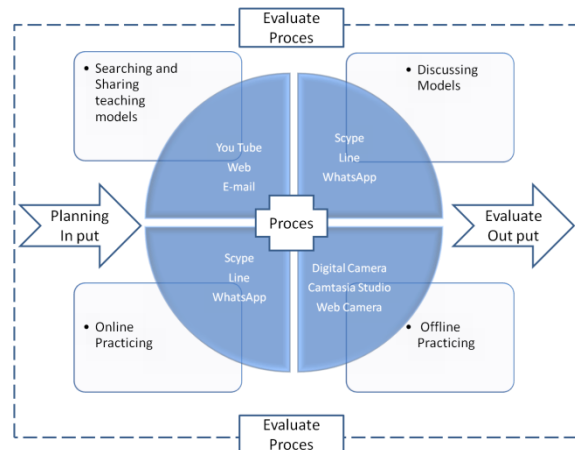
Evaluate Proces

• Searching and Sharing teaching models

You Tube
Web
E-mail

• Discussing Models

Scype
Line
WhatsApp

Planning In put

Proces

Evaluate Out put

Scype
Line
WhatsApp

Digital Camera
Camtasia Studio
Web Camera

• Online Practicing

• Offline Practicing

Evaluate Proces